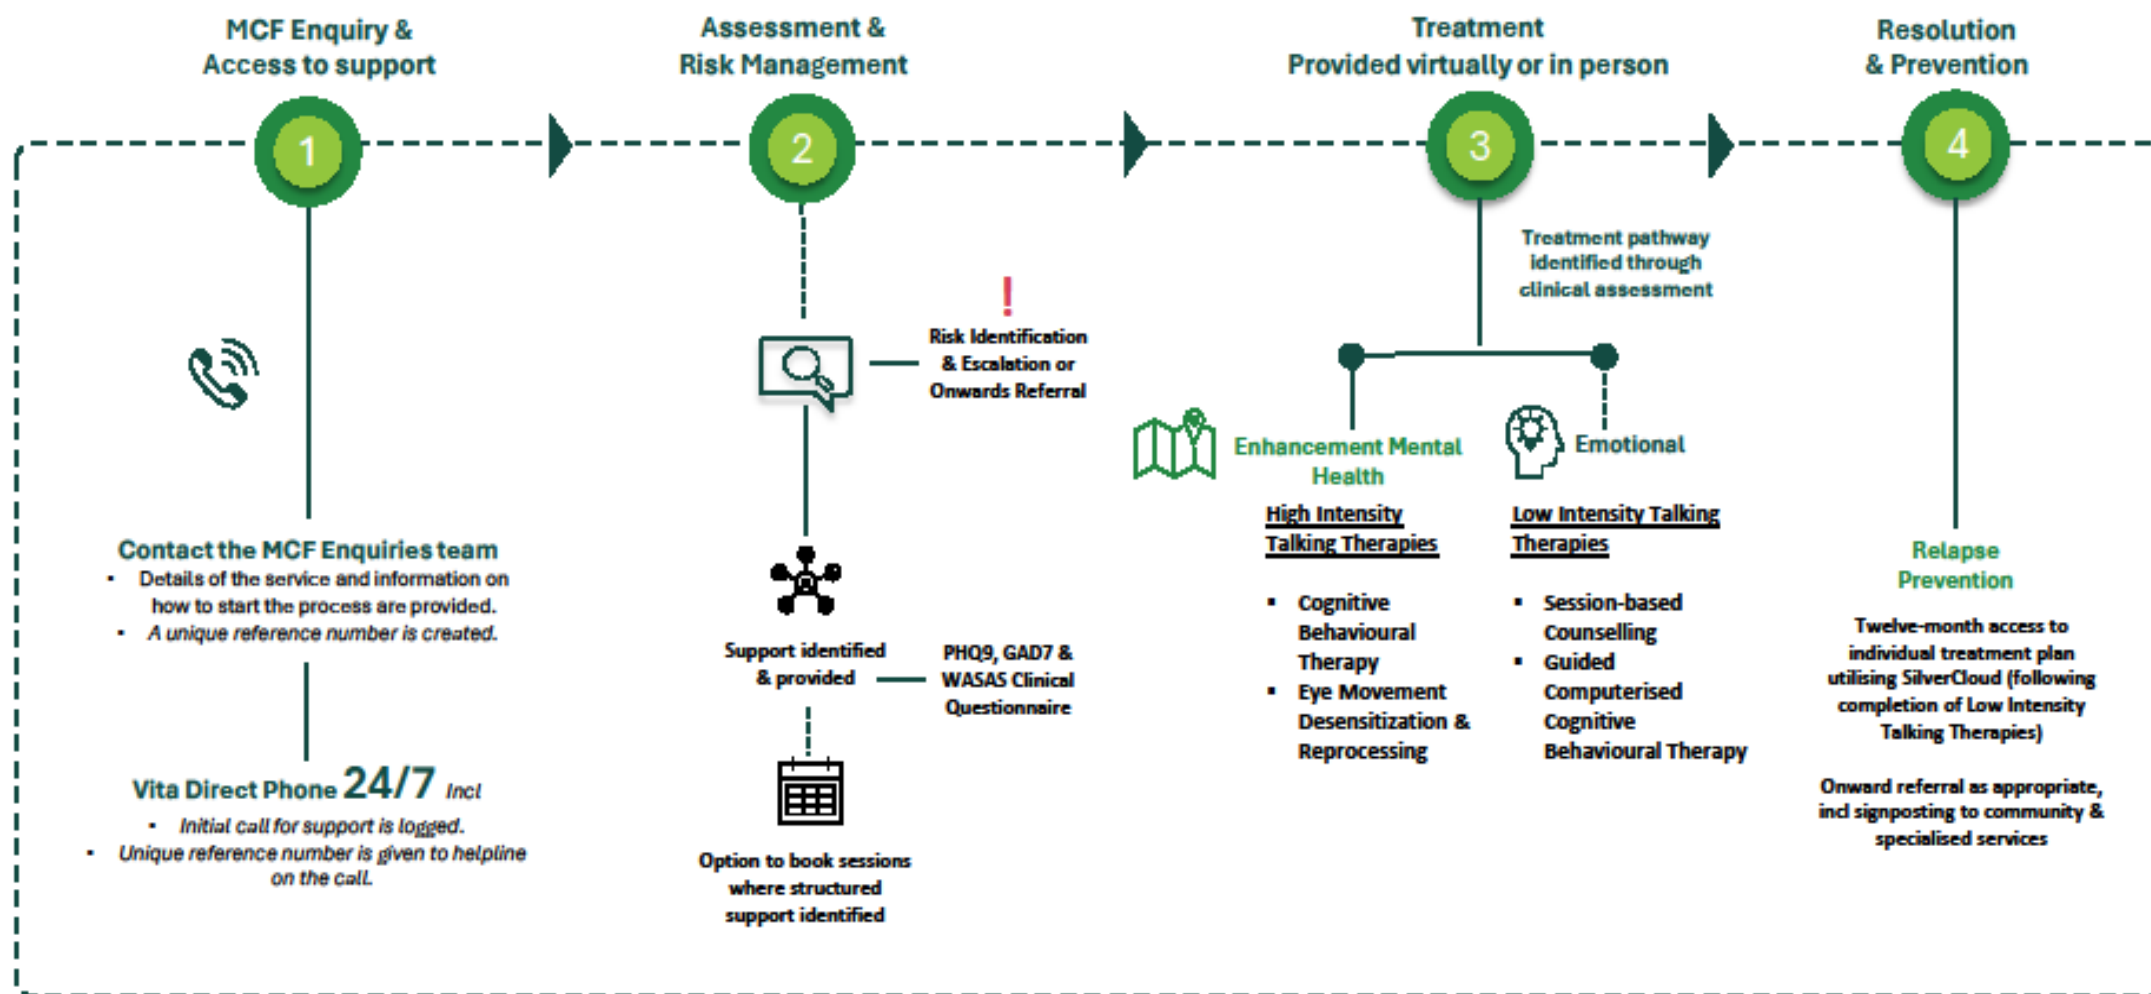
MCF Enquiry & Access to support

1

Contact the MCF Enquiries team
• Details of the service and information on how to start the process are provided.
• A unique reference number is created.

Vita Direct Phone 24/7 Incl
• Initial call for support is logged.
• Unique reference number is given to helpline on the call.

Assessment & Risk Management

2

!
Risk Identification & Escalation or Onwards Referral

Support identified & provided

PHQ9, GAD7 & WASAS Clinical Questionnaire

Option to book sessions where structured support identified

Treatment
Provided virtually or in person

3

Treatment pathway identified through clinical assessment

Enhancement Mental Health

High Intensity Talking Therapies

• Cognitive Behavioural Therapy
• Eye Movement Desensitization & Reprocessing

Emotional

Low Intensity Talking Therapies

• Session-based Counselling
• Guided Computerised Cognitive Behavioural Therapy

Resolution & Prevention

4

Relapse Prevention

Twelve-month access to individual treatment plan utilising SilverCloud (following completion of Low Intensity Talking Therapies)

Onward referral as appropriate, incl signposting to community & specialised services